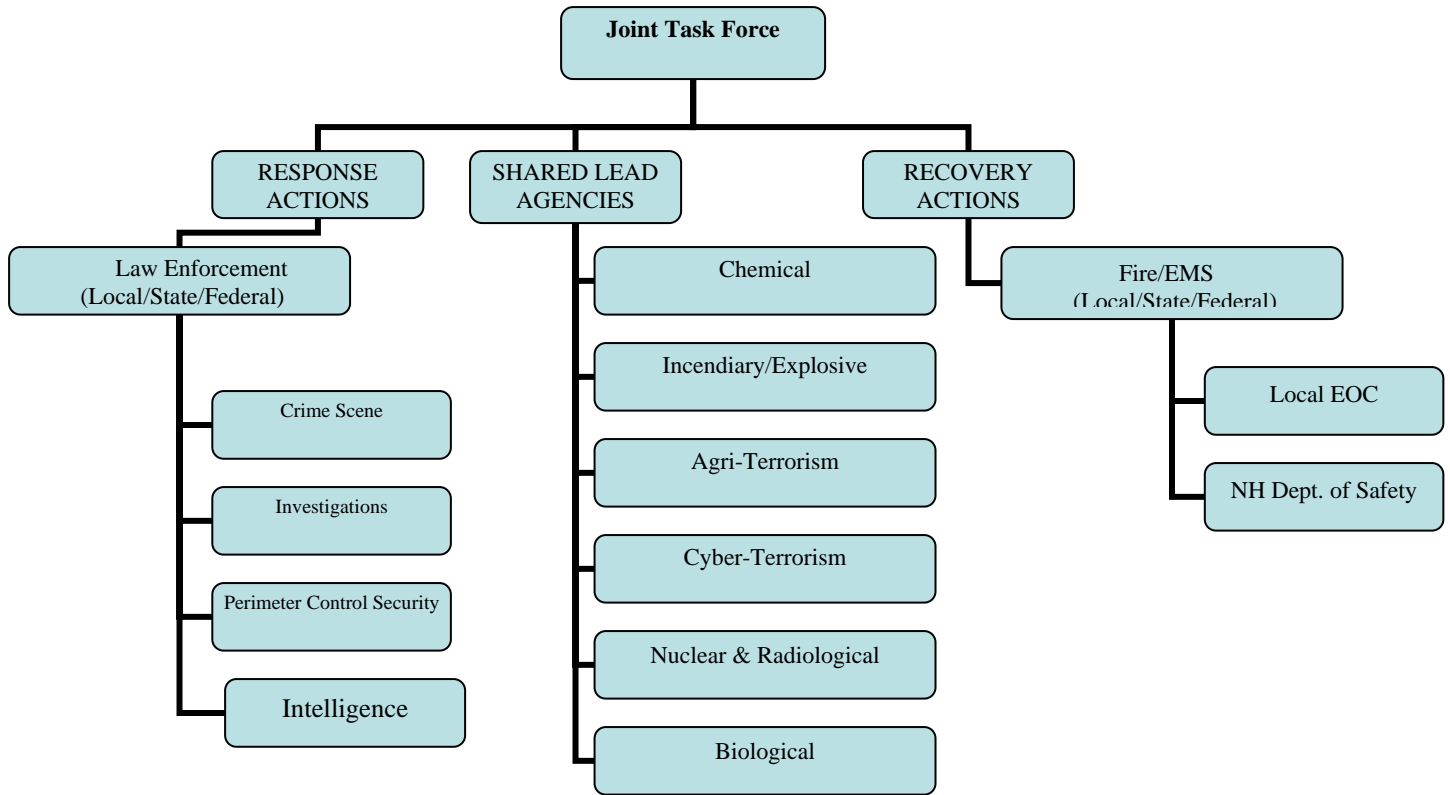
Joint Task Force

RESPONSE ACTIONS

SHARED LEAD AGENCIES

RECOVERY ACTIONS

Law Enforcement (Local/State/Federal)

Crime Scene

Investigations

Perimeter Control Security

Intelligence

Chemical

Incendiary/Explosive

Agri-Terrorism

Cyber-Terrorism

Nuclear & Radiological

Biological

Fire/EMS (Local/State/Federal)

Local EOC

NH Dept. of Safety